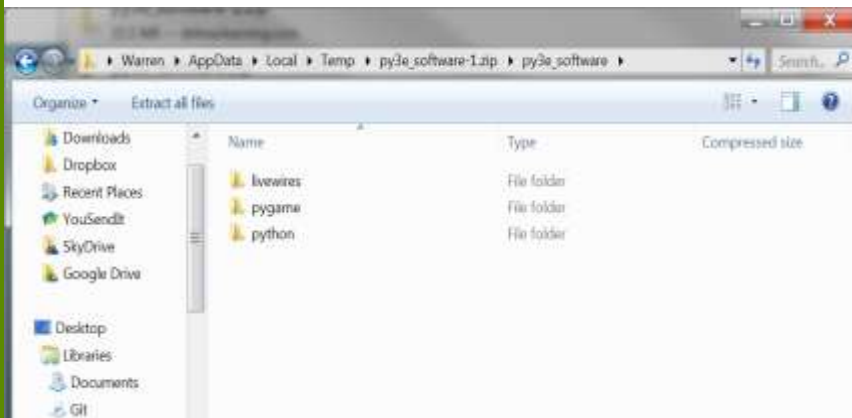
▸ Warren ▸ AppData ▸ Local ▸ Temp ▸ py3e_software-1.zip ▸ py3e_software ▸

Search...

Organize ▾ Extract all files

Downloads
Dropbox
Recent Places
YouSendIt
SkyDrive
Google Drive

Desktop
Libraries
Documents
Git

| Name | Type | Compressed size |
|---|---|---|
| livewires | File folder | |
| pygame | File folder | |
| python | File folder | |